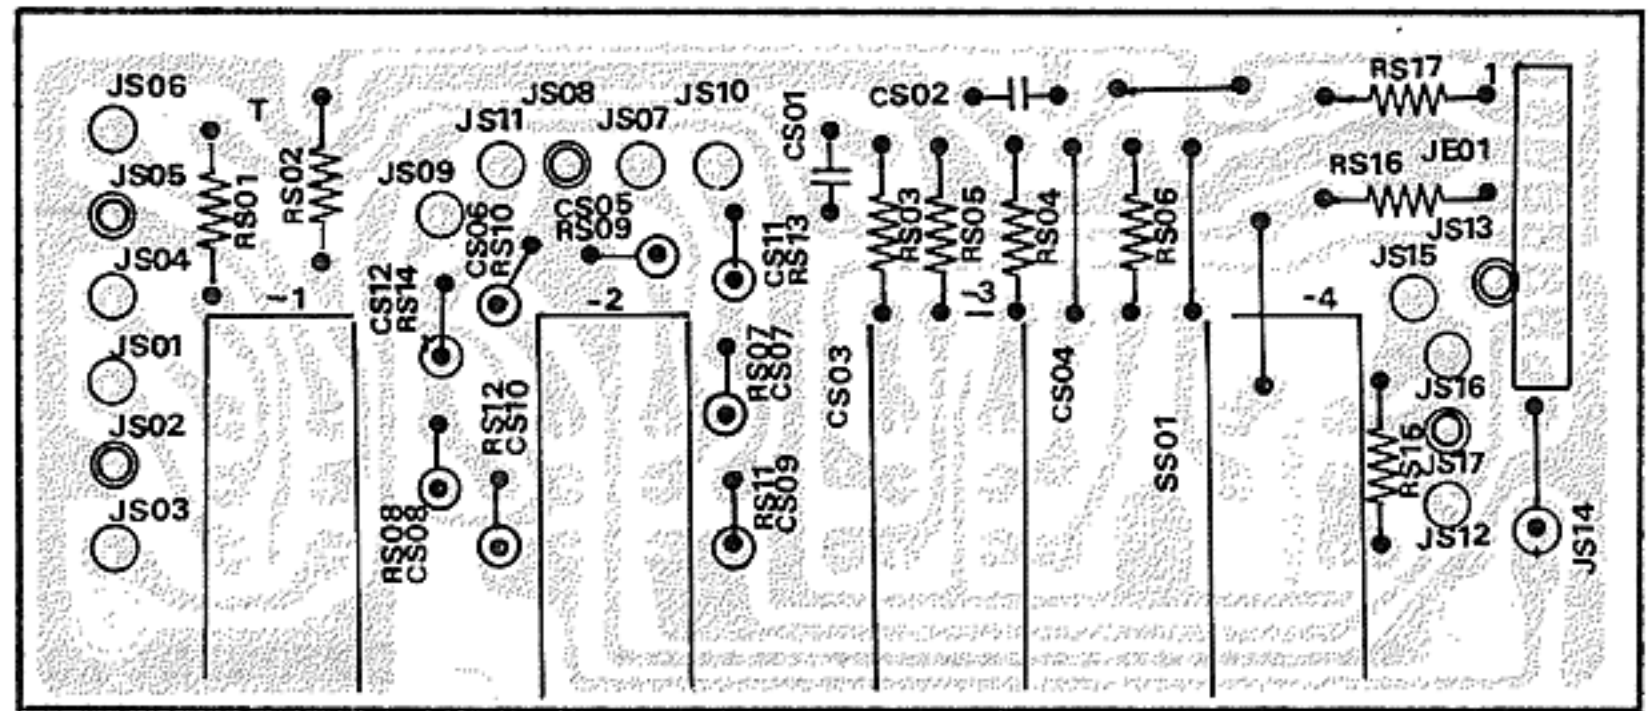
JS06
T
JS05
RS01
RS02
JS04
JS01
JS02
JS03
-1
JS08
JS10
JS11
JS07
JS09
CS06
RS10
CS05
RS09
CS12
RS14
RS12
CS10
RS08
CS08
-2
CS11
RS13
RS07
CS07
RS11
CS09
CS01
CS02
RS03
RS05
RS04
RS06
-3
CS03
CS04
SS01
RS17
1
RS16
JE01
JS13
JS15
-4
JS16
RS15
JS17
JS12
JS14